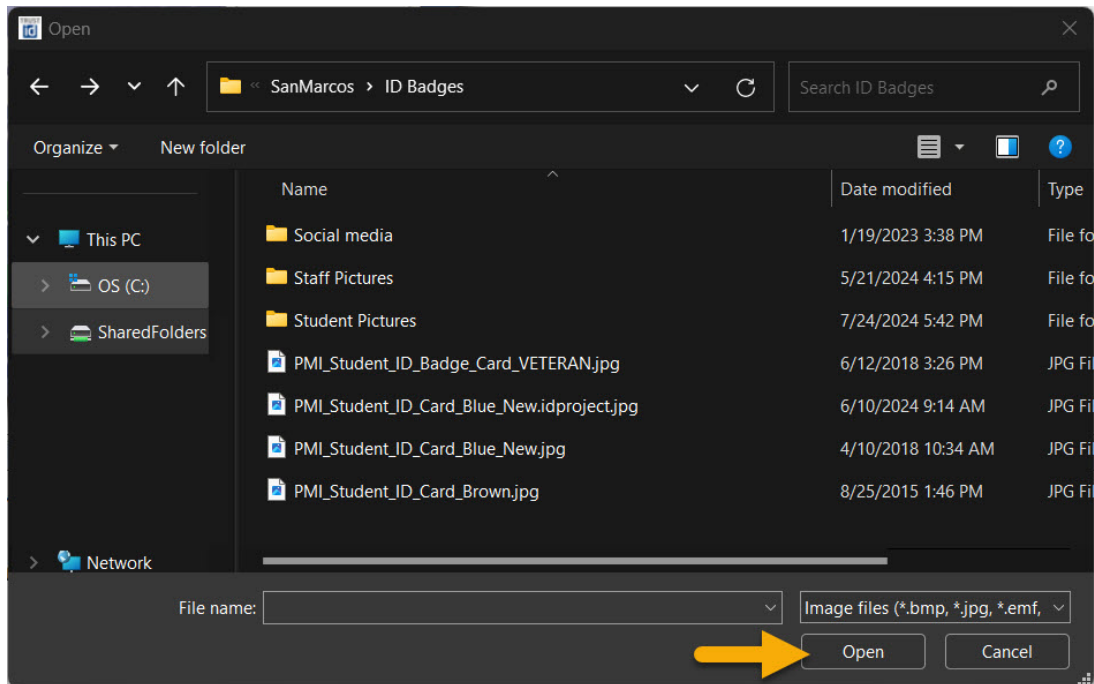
TRUST ID Open

« SanMarcos > ID Badges

Search ID Badges

Organize ▾ New folder

This PC
OS (C:)
SharedFolders
Network

| Name | Date modified | Type |
|---|---|---|
| Social media | 1/19/2023 3:38 PM | File fo |
| Staff Pictures | 5/21/2024 4:15 PM | File fo |
| Student Pictures | 7/24/2024 5:42 PM | File fo |
| PMI_Student_ID_Badge_Card_VETERAN.jpg | 6/12/2018 3:26 PM | JPG Fil |
| PMI_Student_ID_Card_Blue_New.idproject.jpg | 6/10/2024 9:14 AM | JPG Fil |
| PMI_Student_ID_Card_Blue_New.jpg | 4/10/2018 10:34 AM | JPG Fil |
| PMI_Student_ID_Card_Brown.jpg | 8/25/2015 1:46 PM | JPG Fil |

File name:
Image files (*.bmp, *.jpg, *.emf,
Open
Cancel